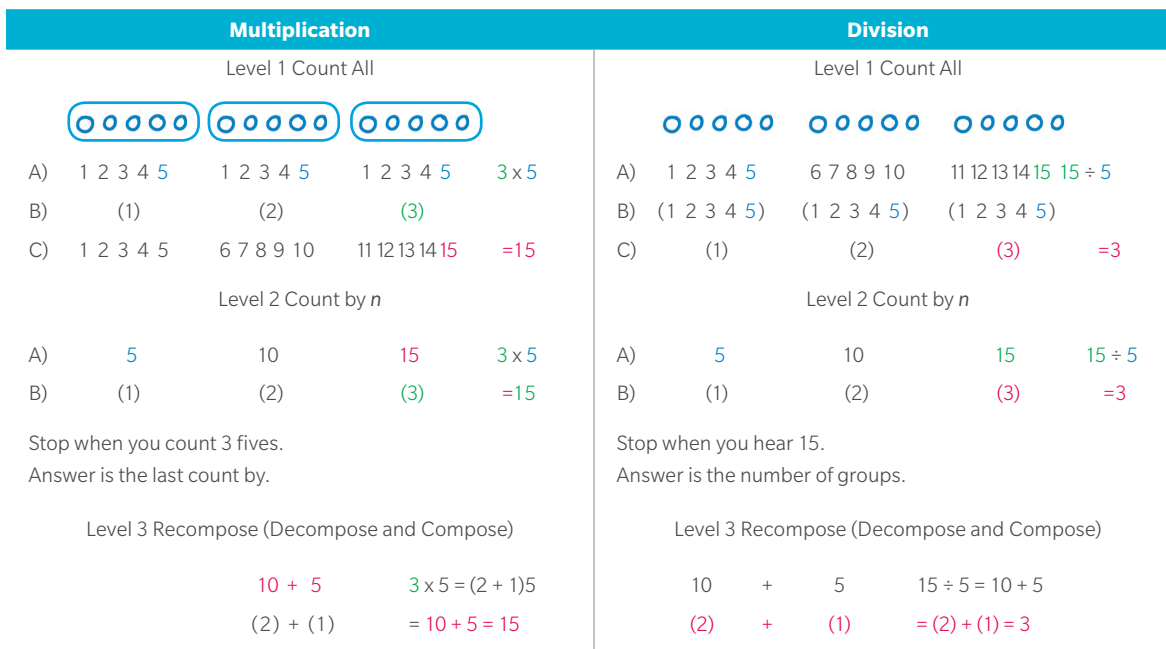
| Multiplication | Division |
|---|---|

Multiplication

Level 1 Count All

A) 1 2 3 4 5   1 2 3 4 5   1 2 3 4 5   $3 \times 5$

B) (1)   (2)   (3)

C) 1 2 3 4 5   6 7 8 9 10   11 12 13 14 15   =15

Level 2 Count by *n*

A) 5   10   15   $3 \times 5$

B) (1)   (2)   (3)   =15

Stop when you count 3 fives.
Answer is the last count by.

Level 3 Recompose (Decompose and Compose)

10 + 5   $3 \times 5 = (2 + 1)5$

(2) + (1)   $= 10 + 5 = 15$

Division

Level 1 Count All

A) 1 2 3 4 5   6 7 8 9 10   11 12 13 14 15   $15 \div 5$

B) (1 2 3 4 5)   (1 2 3 4 5)   (1 2 3 4 5)

C) (1)   (2)   (3)   =3

Level 2 Count by *n*

A) 5   10   15   $15 \div 5$

B) (1)   (2)   (3)   =3

Stop when you hear 15.
Answer is the number of groups.

Level 3 Recompose (Decompose and Compose)

10 + 5   $15 \div 5 = 10 + 5$

(2) + (1)   $= (2) + (1) = 3$